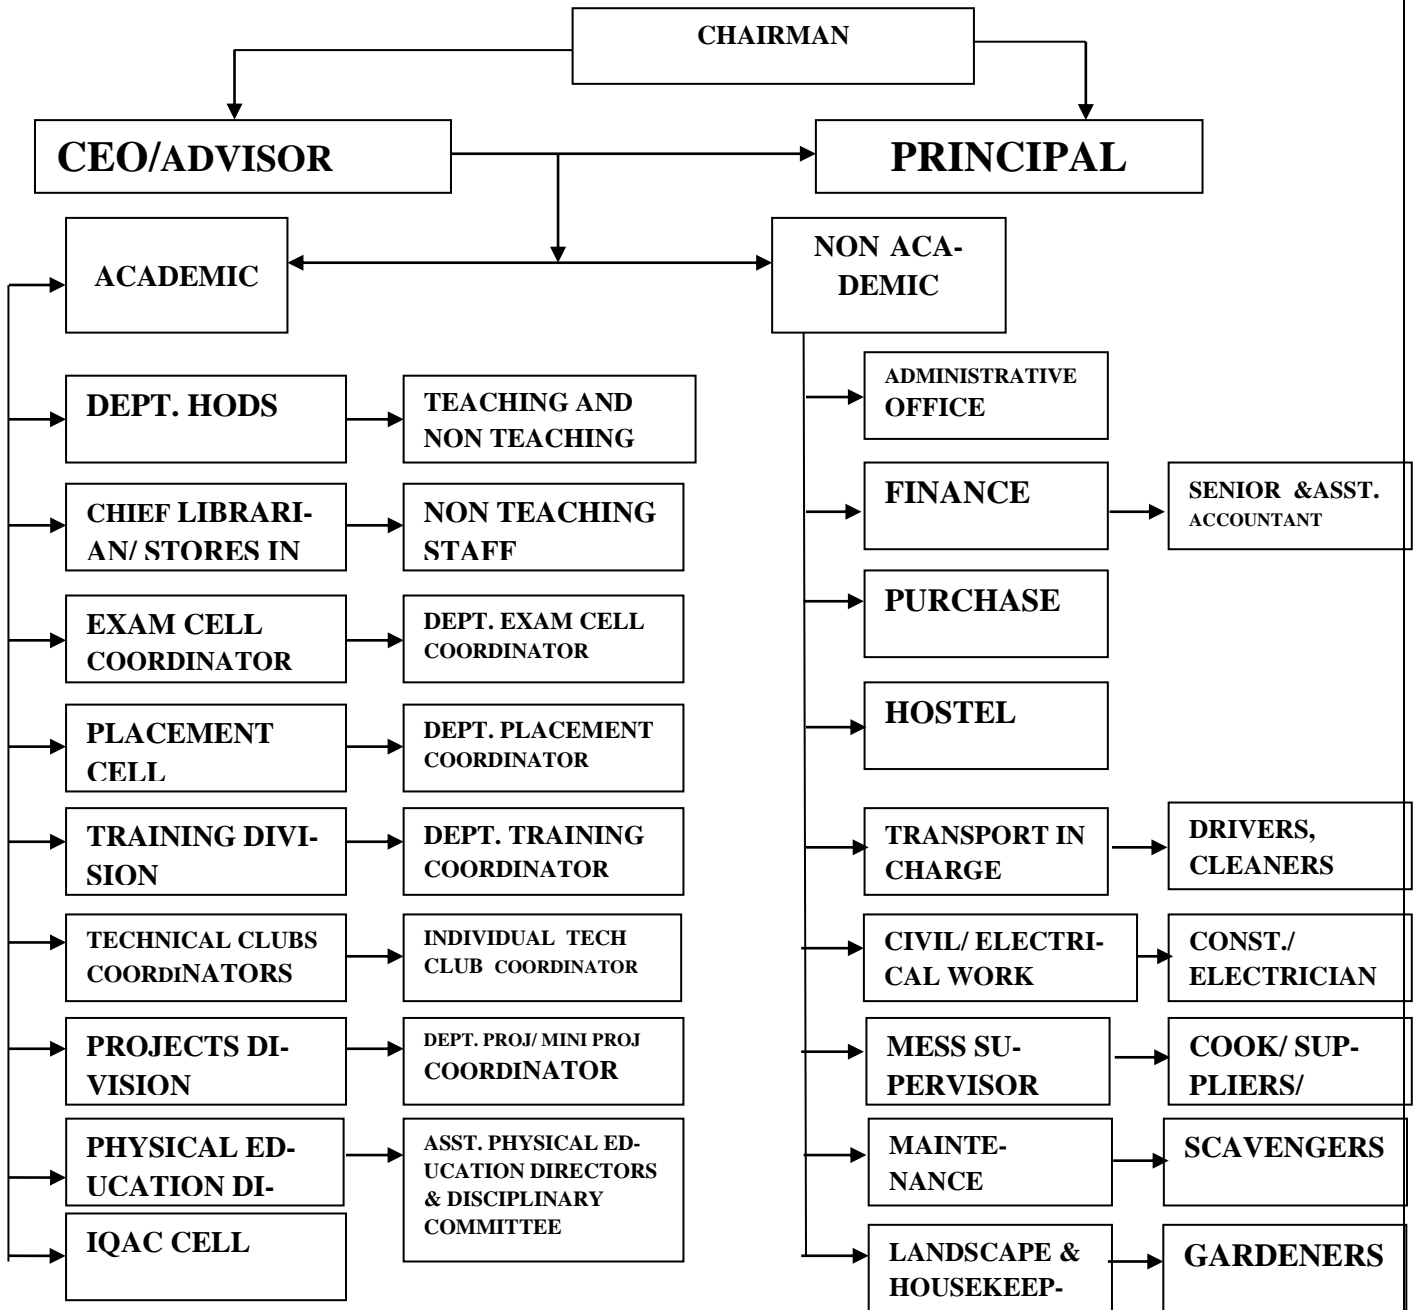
CHAIRMAN

CEO/ADVISOR

PRINCIPAL

ACADEMIC

NON ACADEMIC

DEPT. HODS

TEACHING AND NON TEACHING

CHIEF LIBRARIAN/ STORES IN

NON TEACHING STAFF

EXAM CELL COORDINATOR

DEPT. EXAM CELL COORDINATOR

PLACEMENT CELL

DEPT. PLACEMENT COORDINATOR

TRAINING DIVISION

DEPT. TRAINING COORDINATOR

TECHNICAL CLUBS COORDINATORS

INDIVIDUAL TECH CLUB COORDINATOR

PROJECTS DIVISION

DEPT. PROJ/ MINI PROJ COORDINATOR

PHYSICAL EDUCATION DI-

ASST. PHYSICAL EDUCATION DIRECTORS & DISCIPLINARY COMMITTEE

IQAC CELL

ADMINISTRATIVE OFFICE

FINANCE

SENIOR &ASST. ACCOUNTANT

PURCHASE

HOSTEL

TRANSPORT IN CHARGE

DRIVERS, CLEANERS

CIVIL/ ELECTRICAL WORK

CONST./ ELECTRICIAN

MESS SUPERVISOR

COOK/ SUPPLIERS/

MAINTENANCE

SCAVENGERS

LANDSCAPE & HOUSEKEEP-

GARDENERS